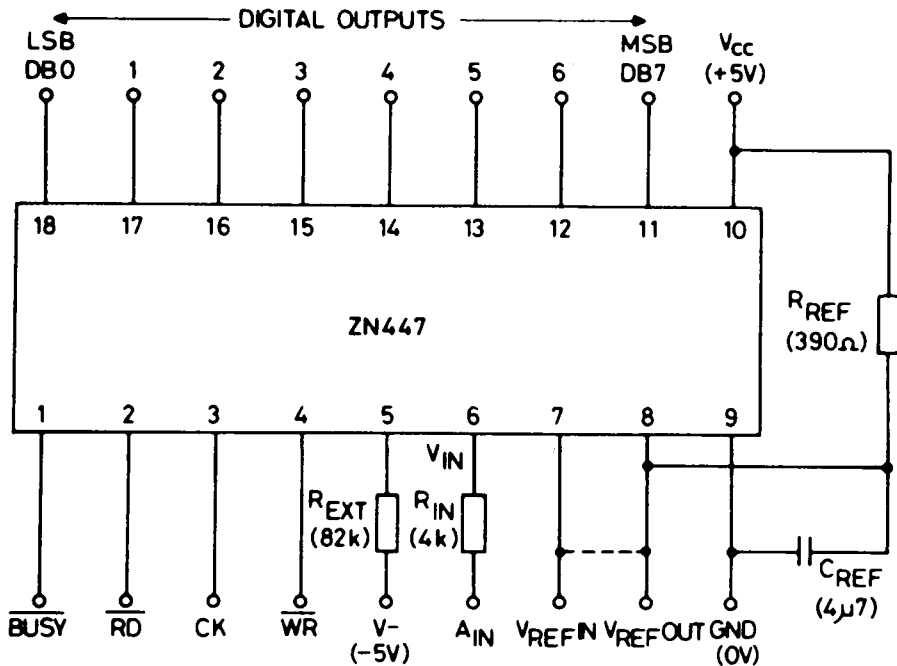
DIGITAL OUTPUTS

LSB DB0
1
2
3
4
5
6
MSB DB7
$V_{CC}$ (+5V)

18
17
16
15
14
13
12
11
10

ZN447

$R_{REF}$ (390Ω)

1
2
3
4
5
6
7
8
9

$V_{IN}$

$R_{EXT}$ (82k)

$R_{IN}$ (4k)

$C_{REF}$ (4μ7)

$\overline{BUSY}$
$\overline{RD}$
CK
$\overline{WR}$
V- (-5V)
$A_{IN}$
$V_{REF}$IN
$V_{REF}$OUT
GND (0V)